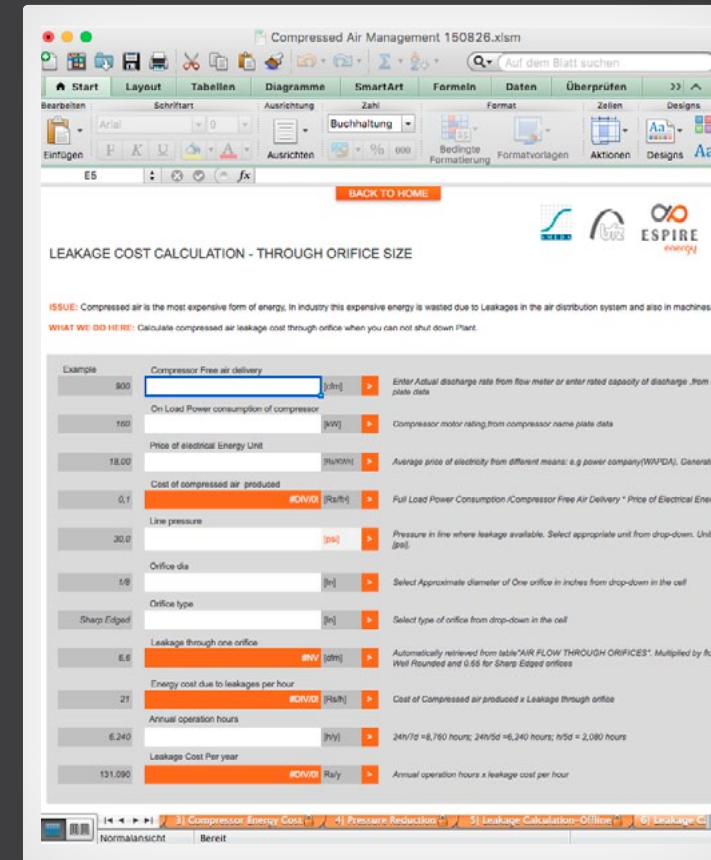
Compressed Air Management 150826.xlsm

Auf dem Blatt suchen

Start | Layout | Tabellen | Diagramme | SmartArt | Formeln | Daten | Überprüfen

Bearbeiten | Schriftart | Ausrichtung | Zahl | Format | Zellen | Designs

Einfügen | Arial | 9 | F | K | U | Ausrichten | Buchhaltung | % | 000 | Bedingte Formatierung | Formatvorlagen | Aktionen | Designs | Aa

E5 | fx

BACK TO HOME

ESPIRE energy

LEAKAGE COST CALCULATION - THROUGH ORIFICE SIZE

ISSUE: Compressed air is the most expensive form of energy. In industry this expensive energy is wasted due to Leakages in the air distribution system and also in machines

WHAT WE DO HERE: Calculate compressed air leakage cost through orifice when you can not shut down Plant.

| Example | | | | |
|---|---|---|---|---|
| 900 | Compressor Free air delivery | [cfm] | > | Enter Actual discharge rate from flow meter or enter rated capacity of discharge ,from plate data |
| 160 | On Load Power consumption of compressor | [kW] | > | Compressor motor rating,from compressor name plate data |
| 18.00 | Price of electrical Energy Unit | [Rs/KWh] | > | Average price of electricity from different means: e.g power company(WAPDA), Generat |
| 0.1 | Cost of compressed air produced #DIV/0! | [Rs/ft³] | > | Full Load Power Consumption /Compressor Free Air Delivery * Price of Electrical Ene |
| 30.0 | Line pressure | [psi] | > | Pressure in line where leakage available. Select appropriate unit from drop-down. Unit [psi]. |
| 1/8 | Orifice dia | [in] | > | Select Approximate diameter of One orifice in inches from drop-down in the cell |
| Sharp Edged | Orifice type | [in] | > | Select type of orifice from drop-down in the cell |
| 6.6 | Leakage through one orifice #NV | [cfm] | > | Automatically retrieved from table"AIR FLOW THROUGH ORIFICES". Multiplied by fo Well Rounded and 0.65 for Sharp Edged orifices |
| 21 | Energy cost due to leakages per hour #DIV/0! | [Rs/h] | > | Cost of Compressed air produced x Leakage through orifice |
| 6,240 | Annual operation hours | [h/y] | > | 24h/7d =8,760 hours; 24h/5d =6,240 hours; h/5d = 2,080 hours |
| 131,090 | Leakage Cost Per year #DIV/0! | Rs/y | > | Annual operation hours x leakage cost per hour |

3) Compressor Energy Cost | 4) Pressure Reduction | 5) Leakage Calculation-Offline | 6) Leakage C

Normalansicht | Bereit